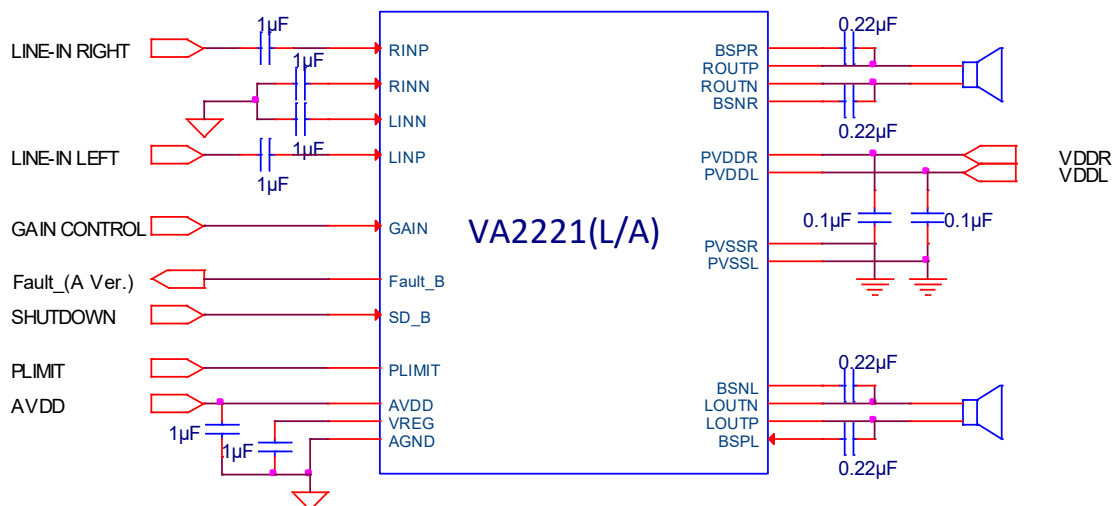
LINE-IN RIGHT
1µF
RINP
1µF
RINN
LINN
1µF
LINE-IN LEFT
LINP
1µF
GAIN CONTROL
GAIN
VA2221(L/A)
Fault_(A Ver.)
Fault_B
SHUTDOWN
SD_B
PLIMIT
PLIMIT
AVDD
AVDD
1µF
VREG
1µF
AGND
0.22µF
BSPR
ROUTP
ROUTN
BSNR
0.22µF
PVDDR
PVDDL
VDDR
VDDL
0.1µF
0.1µF
PVSSR
PVSSL
0.22µF
BSNL
LOUTN
LOUTP
BSPL
0.22µF